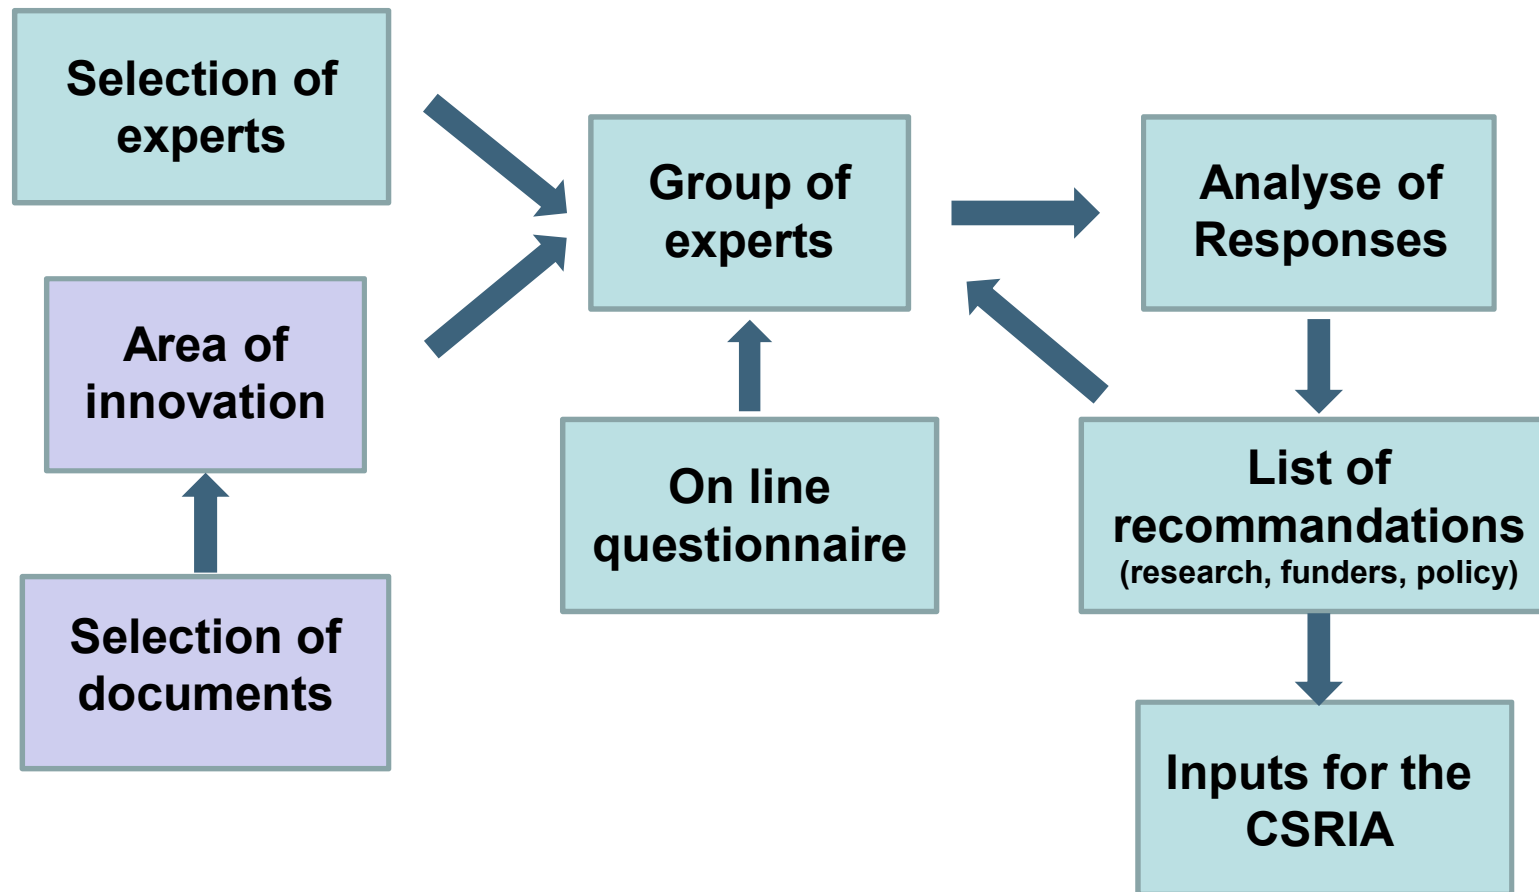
Selection of experts

Area of innovation

Selection of documents

Group of experts

On line questionnaire

Analyse of Responses

List of recommandations
(research, funders, policy)

Inputs for the CSRIA